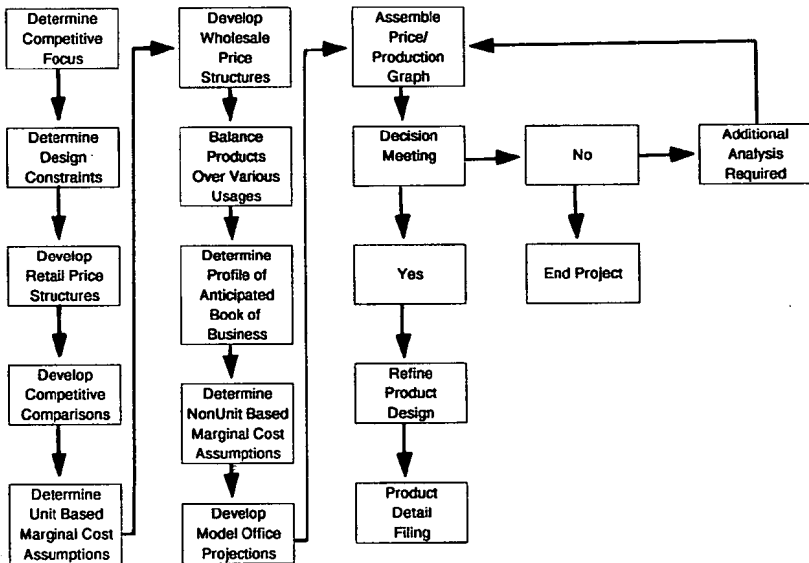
Determine Competitive Focus

Determine Design Constraints

Develop Retail Price Structures

Develop Competitive Comparisons

Determine Unit Based Marginal Cost Assumptions

Develop Wholesale Price Structures

Balance Products Over Various Usages

Determine Profile of Anticipated Book of Business

Determine NonUnit Based Marginal Cost Assumptions

Develop Model Office Projections

Assemble Price/ Production Graph

Decision Meeting

No

Additional Analysis Required

Yes

End Project

Refine Product Design

Product Detail Filing